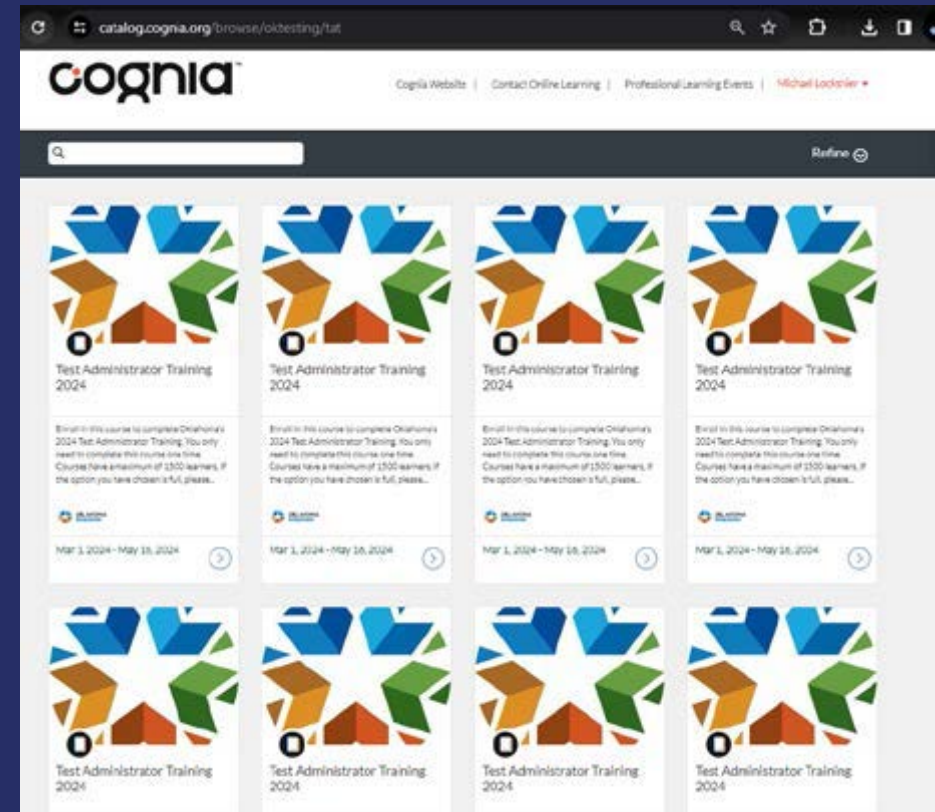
catalog.cognia.org/browse/oktesting/tat

cognia

Cognia Website | Contact Online Learning | Professional Learning Events | Michael Lockner ▾

Refine

Test Administrator Training 2024

Enroll in this course to complete Oklahoma's 2024 Test Administrator Training. You only need to complete this course one time. Courses have a maximum of 1500 learners. If the option you have chosen is full, please...

Mar 1, 2024 - May 16, 2024

Test Administrator Training 2024

Enroll in this course to complete Oklahoma's 2024 Test Administrator Training. You only need to complete this course one time. Courses have a maximum of 1500 learners. If the option you have chosen is full, please...

Mar 1, 2024 - May 16, 2024

Test Administrator Training 2024

Enroll in this course to complete Oklahoma's 2024 Test Administrator Training. You only need to complete this course one time. Courses have a maximum of 1500 learners. If the option you have chosen is full, please...

Mar 1, 2024 - May 16, 2024

Test Administrator Training 2024

Enroll in this course to complete Oklahoma's 2024 Test Administrator Training. You only need to complete this course one time. Courses have a maximum of 1500 learners. If the option you have chosen is full, please...

Mar 1, 2024 - May 16, 2024

Test Administrator Training 2024

Test Administrator Training 2024

Test Administrator Training 2024

Test Administrator Training 2024